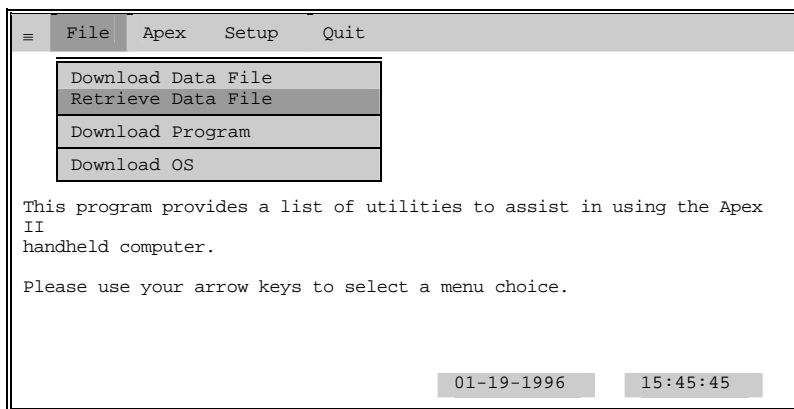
≡ File Apex Setup Quit

Download Data File
Retrieve Data File
Download Program
Download OS

This program provides a list of utilities to assist in using the Apex II
handheld computer.

Please use your arrow keys to select a menu choice.

01-19-1996 15:45:45